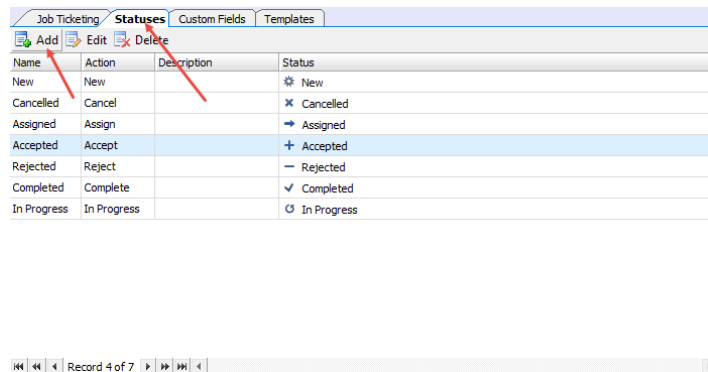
Job Ticketing | Statuses | Custom Fields | Templates

Add | Edit | Delete

| Name | Action | Description | Status |
|---|---|---|---|
| New | New | | New |
| Cancelled | Cancel | | Cancelled |
| Assigned | Assign | | Assigned |
| Accepted | Accept | | Accepted |
| Rejected | Reject | | Rejected |
| Completed | Complete | | Completed |
| In Progress | In Progress | | In Progress |

Record 4 of 7